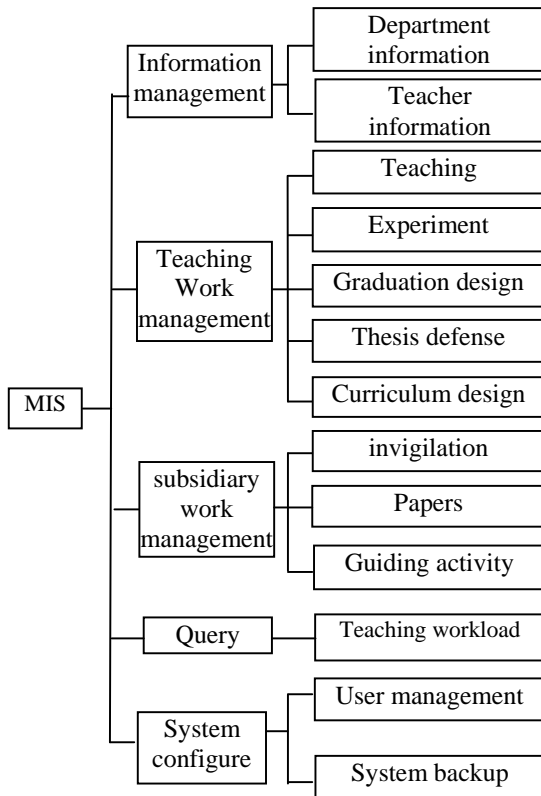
MIS

Information management

Department information

Teacher information

Teaching Work management

Teaching

Experiment

Graduation design

Thesis defense

Curriculum design

subsidiary work management

invigilation

Papers

Guiding activity

Query

Teaching workload

System configure

User management

System backup